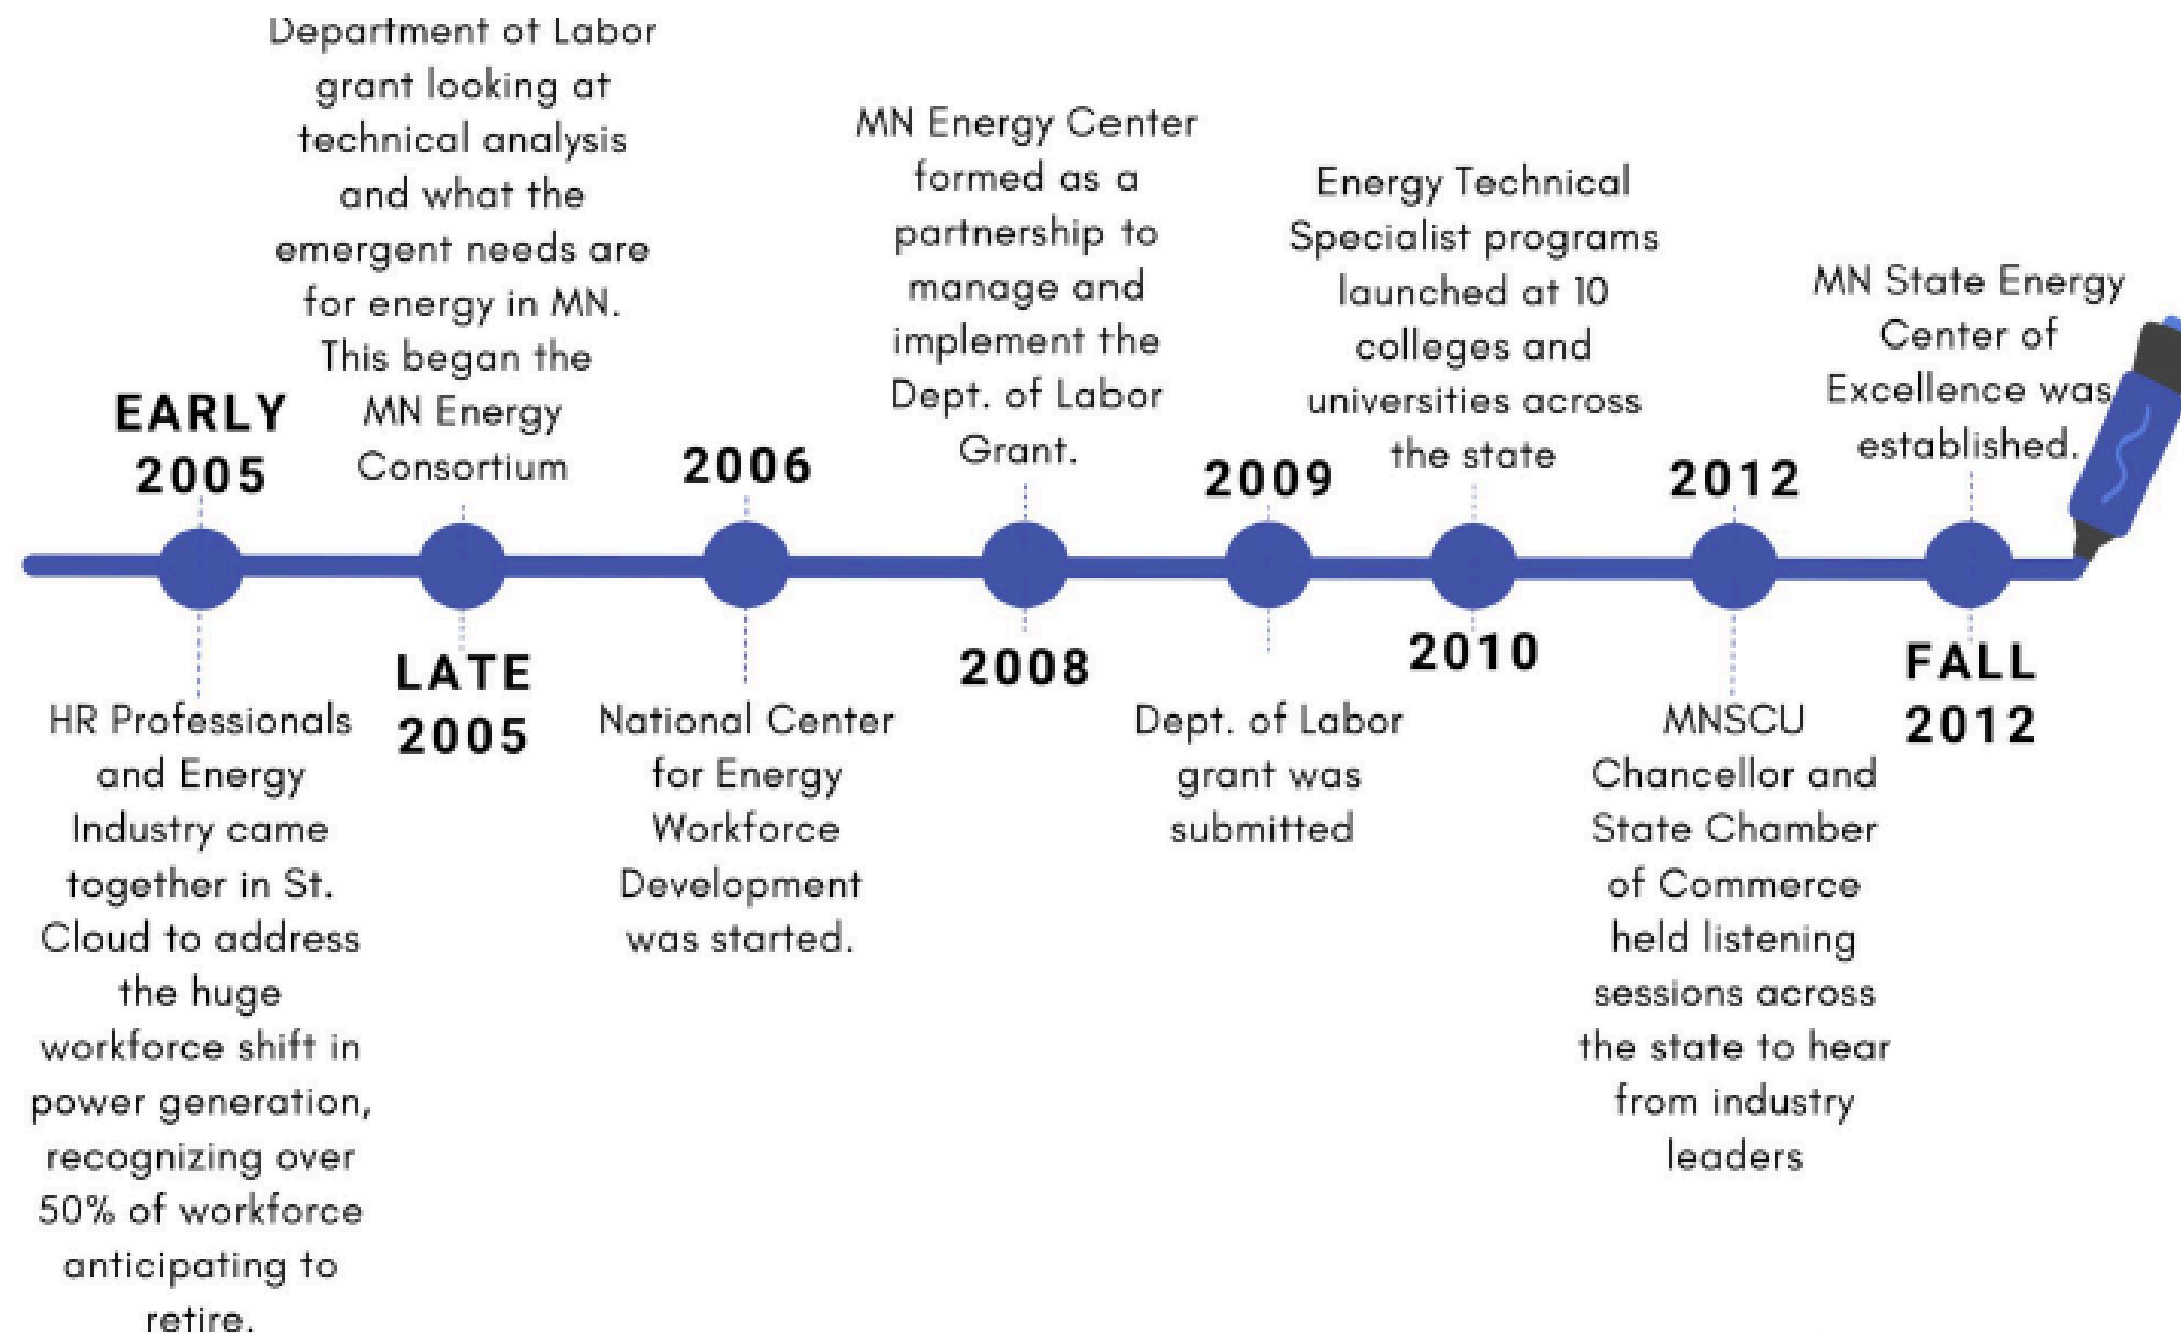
EARLY 2005

HR Professionals and Energy Industry came together in St. Cloud to address the huge workforce shift in power generation, recognizing over 50% of workforce anticipating to retire.

Department of Labor grant looking at technical analysis and what the emergent needs are for energy in MN. This began the MN Energy Consortium

LATE 2005

2006

National Center for Energy Workforce Development was started.

MN Energy Center formed as a partnership to manage and implement the Dept. of Labor Grant.

2008

2009

Dept. of Labor grant was submitted

Energy Technical Specialist programs launched at 10 colleges and universities across the state

2010

2012

MNSCU Chancellor and State Chamber of Commerce held listening sessions across the state to hear from industry leaders

MN State Energy Center of Excellence was established.

FALL 2012